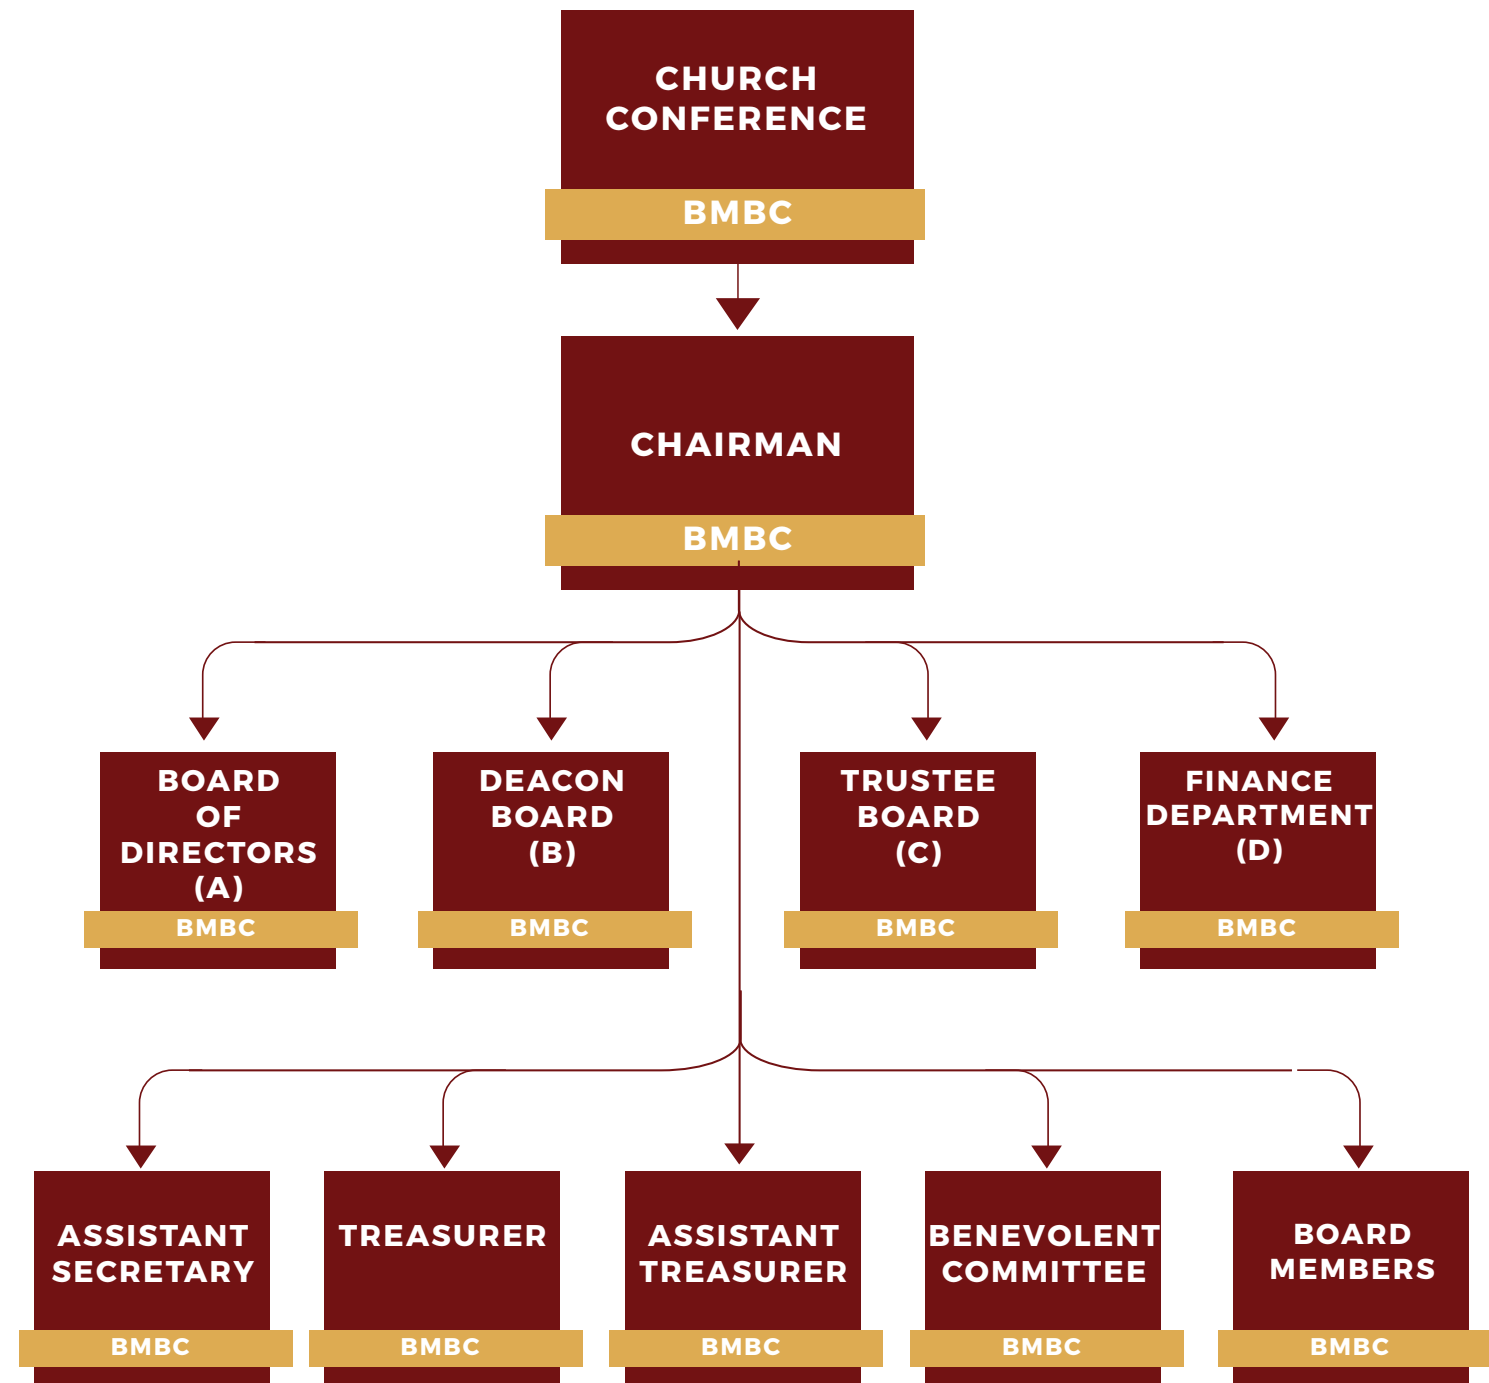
CHURCH CONFERENCE
BMBC

CHAIRMAN
BMBC

BOARD OF DIRECTORS (A)
BMBC

DEACON BOARD (B)
BMBC

TRUSTEE BOARD (C)
BMBC

FINANCE DEPARTMENT (D)
BMBC

ASSISTANT SECRETARY
BMBC

TREASURER
BMBC

ASSISTANT TREASURER
BMBC

BENEVOLENT COMMITTEE
BMBC

BOARD MEMBERS
BMBC